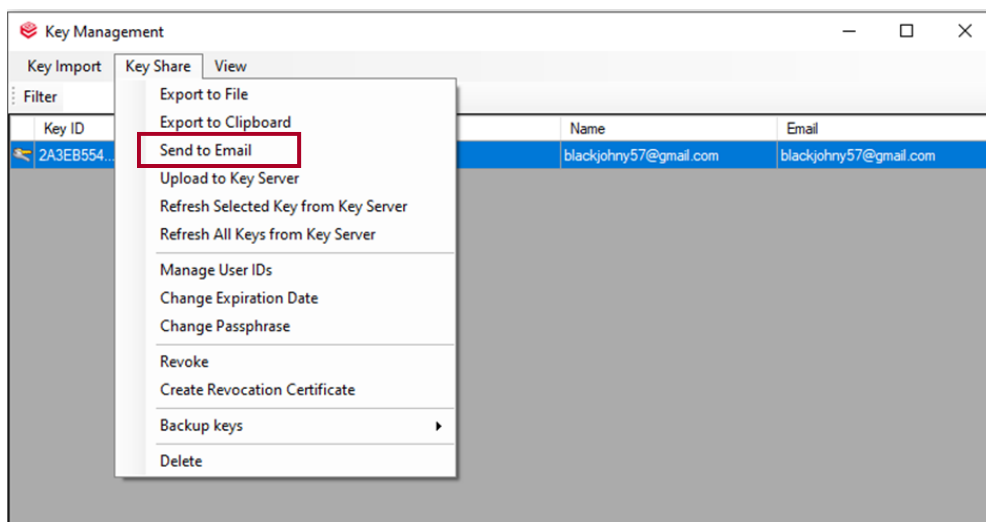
Key Management

Key Import Key Share View

Filter

| Key ID | Name | Email |
|---|---|---|
| 2A3EB554... | blackjohny57@gmail.com | blackjohny57@gmail.com |

Export to File
Export to Clipboard
Send to Email
Upload to Key Server
Refresh Selected Key from Key Server
Refresh All Keys from Key Server
Manage User IDs
Change Expiration Date
Change Passphrase
Revoke
Create Revocation Certificate
Backup keys
Delete